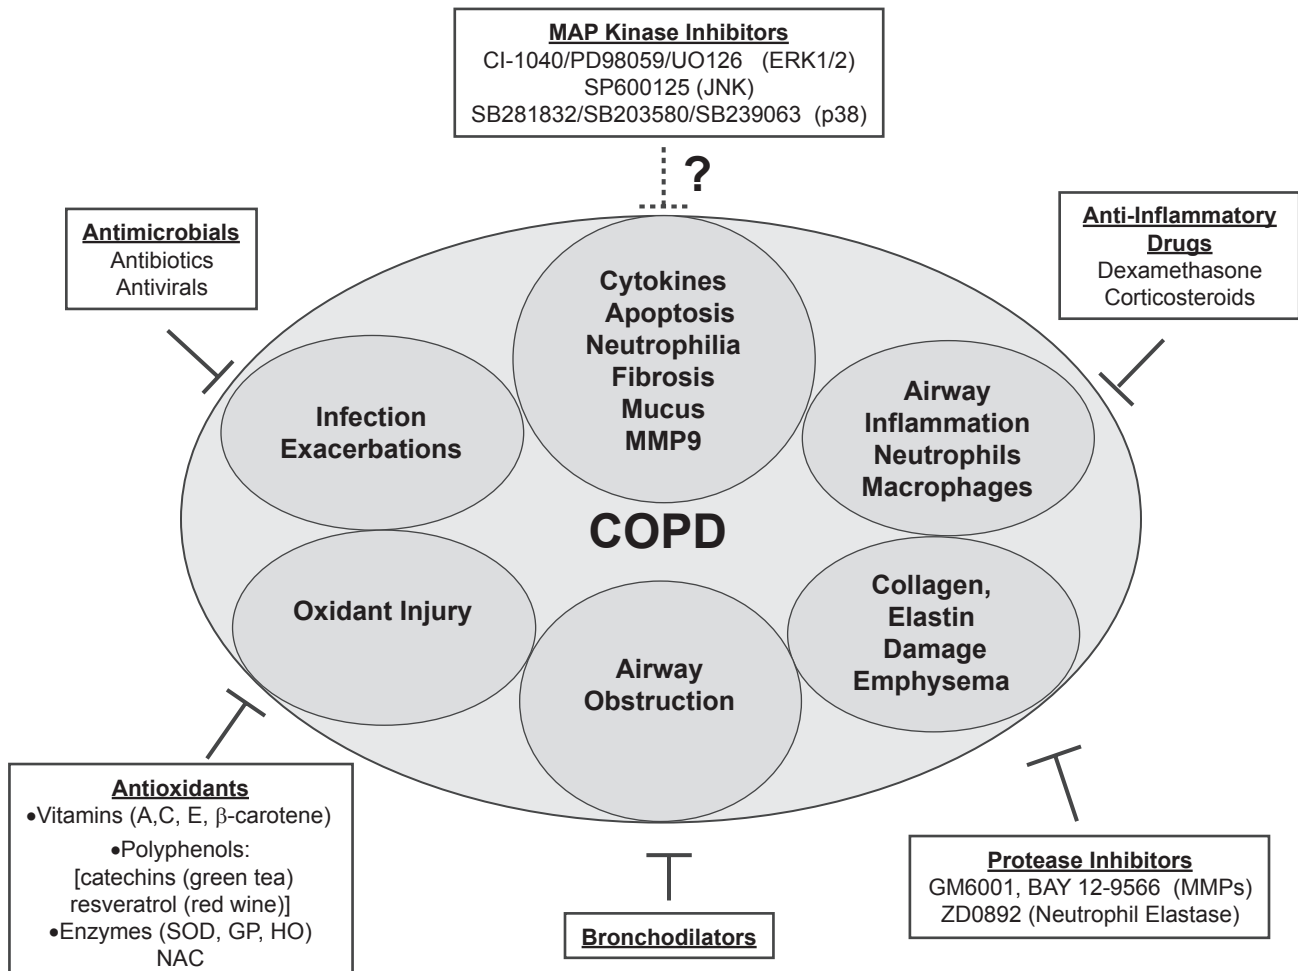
MAP Kinase Inhibitors
CI-1040/PD98059/UO126 (ERK1/2)
SP600125 (JNK)
SB281832/SB203580/SB239063 (p38)

?

Antimicrobials
Antibiotics
Antivirals

Anti-Inflammatory Drugs
Dexamethasone
Corticosteroids

Cytokines
Apoptosis
Neutrophilia
Fibrosis
Mucus
MMP9

Infection
Exacerbations

Airway
Inflammation
Neutrophils
Macrophages

COPD

Oxidant Injury

Collagen,
Elastin
Damage
Emphysema

Airway
Obstruction

Antioxidants
•Vitamins (A,C, E, $\beta$-carotene)
•Polyphenols:
[catechins (green tea)
resveratrol (red wine)]
•Enzymes (SOD, GP, HO)
NAC

Bronchodilators

Protease Inhibitors
GM6001, BAY 12-9566 (MMPs)
ZD0892 (Neutrophil Elastase)